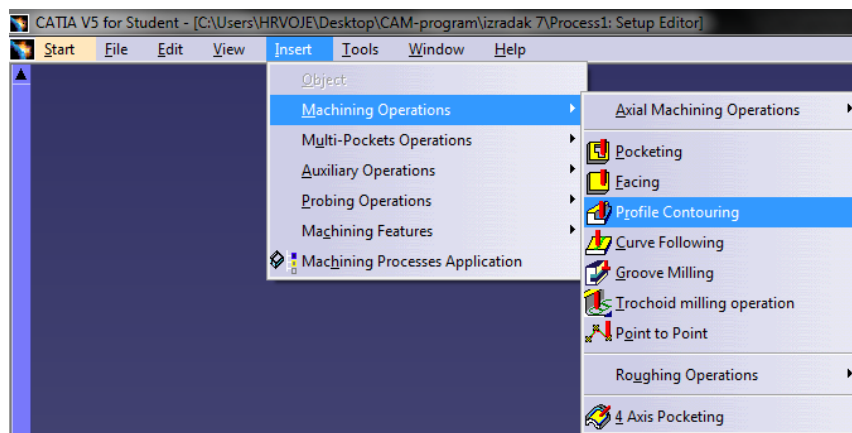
CATIA V5 for Student - [C:\Users\HRVOJE\Desktop\CAM-program\izradak 7\Process1: Setup Editor]

Start File Edit View Insert Tools Window Help

Object
Machining Operations
Multi-Pockets Operations
Auxiliary Operations
Probing Operations
Machining Features
Machining Processes Application

Axial Machining Operations
Pocketing
Facing
Profile Contouring
Curve Following
Groove Milling
Trochoid milling operation
Point to Point
Roughing Operations
4 Axis Pocketing